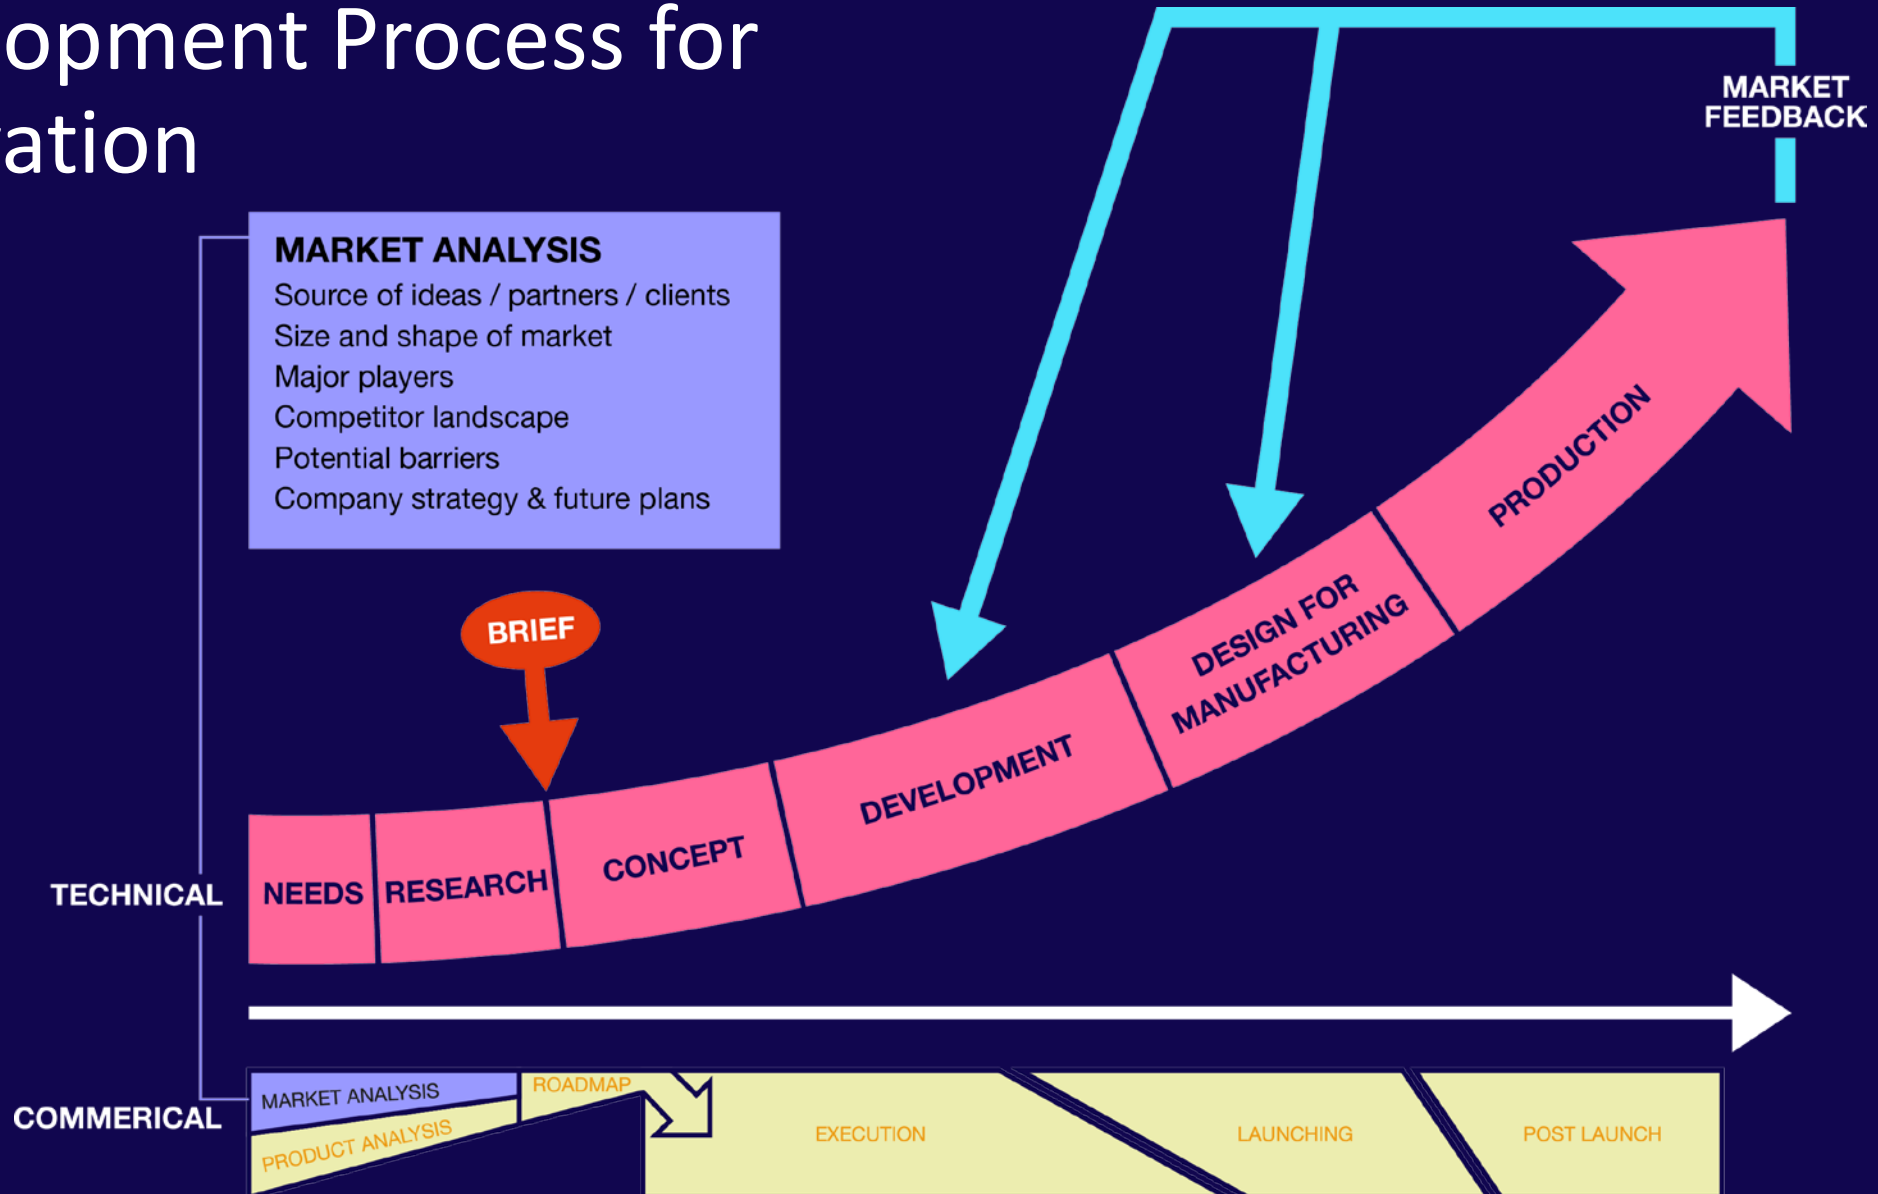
opment Process for
ation

MARKET FEEDBACK

MARKET ANALYSIS
Source of ideas / partners / clients
Size and shape of market
Major players
Competitor landscape
Potential barriers
Company strategy & future plans

BRIEF

TECHNICAL

NEEDS RESEARCH CONCEPT DEVELOPMENT DESIGN FOR MANUFACTURING PRODUCTION

COMMERICAL

MARKET ANALYSIS
PRODUCT ANALYSIS
ROADMAP
EXECUTION
LAUNCHING
POST LAUNCH